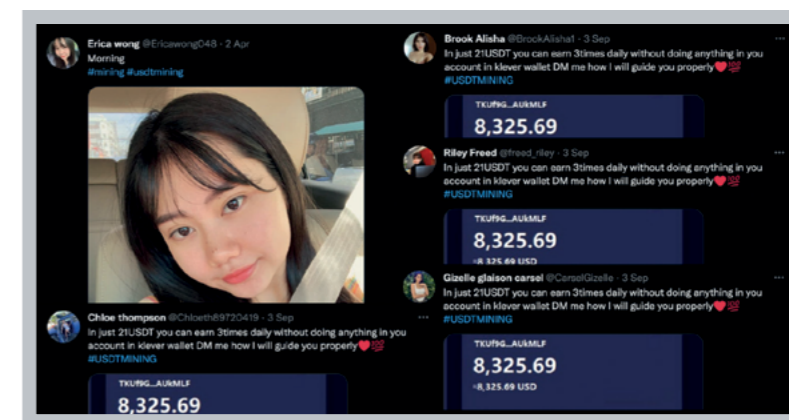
Érica wong @Ericawong048 · 2 Apr
Morning
#mining #usdtmining

Chloe thompson @Chloeth89720419 · 3 Sep
In just 21USDT you can earn 3times daily without doing anything in you account in klever wallet DM me how I will guide you properly❤️💯
#USDTMINING

TKUf9G...AUkMLF
8,325.69

Brook Alisha @BrookAlisha1 · 3 Sep
In just 21USDT you can earn 3times daily without doing anything in you account in klever wallet DM me how I will guide you properly❤️💯
#USDTMINING

8,325.69

Riley Freed @freed_riley · 3 Sep
In just 21USDT you can earn 3times daily without doing anything in you account in klever wallet DM me how I will guide you properly❤️💯
#USDTMINING

TKUf9G...AUkMLF
8,325.69
≈8,325.69 USD

Gizelle glaison carsel @CarselGizelle · 3 Sep
In just 21USDT you can earn 3times daily without doing anything in you account in klever wallet DM me how I will guide you properly❤️💯
#USDTMINING

TKUf9G...AUkMLF
8,325.69
≈8,325.69 USD